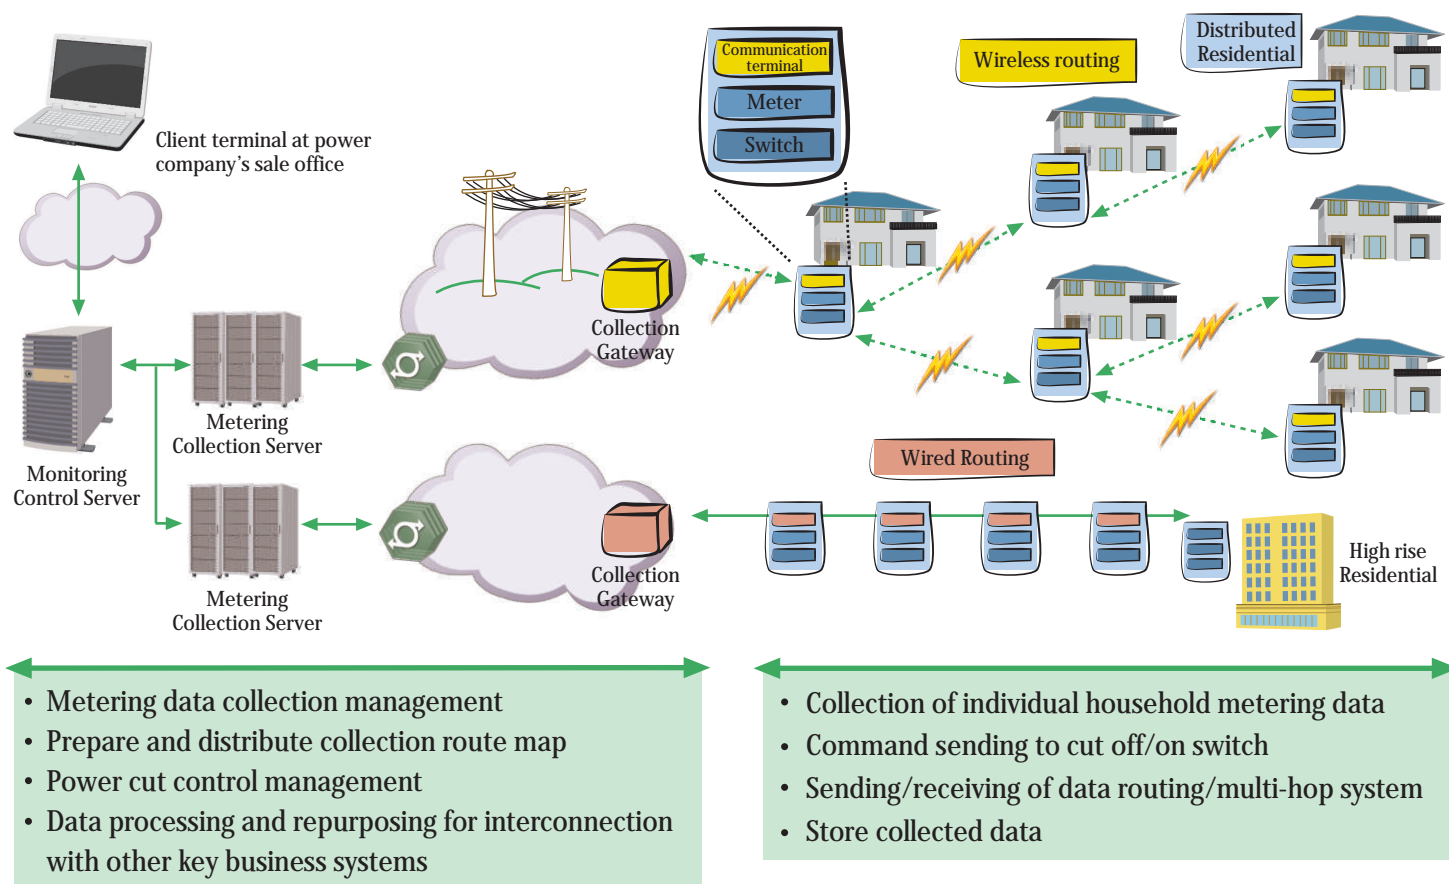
Client terminal at power company's sale office

Communication terminal

Meter

Switch

Wireless routing

Distributed Residential

Collection Gateway

Metering Collection Server

Monitoring Control Server

Metering Collection Server

Collection Gateway

Wired Routing

High rise Residential

• Metering data collection management
• Prepare and distribute collection route map
• Power cut control management
• Data processing and repurposing for interconnection with other key business systems

• Collection of individual household metering data
• Command sending to cut off/on switch
• Sending/receiving of data routing/multi-hop system
• Store collected data